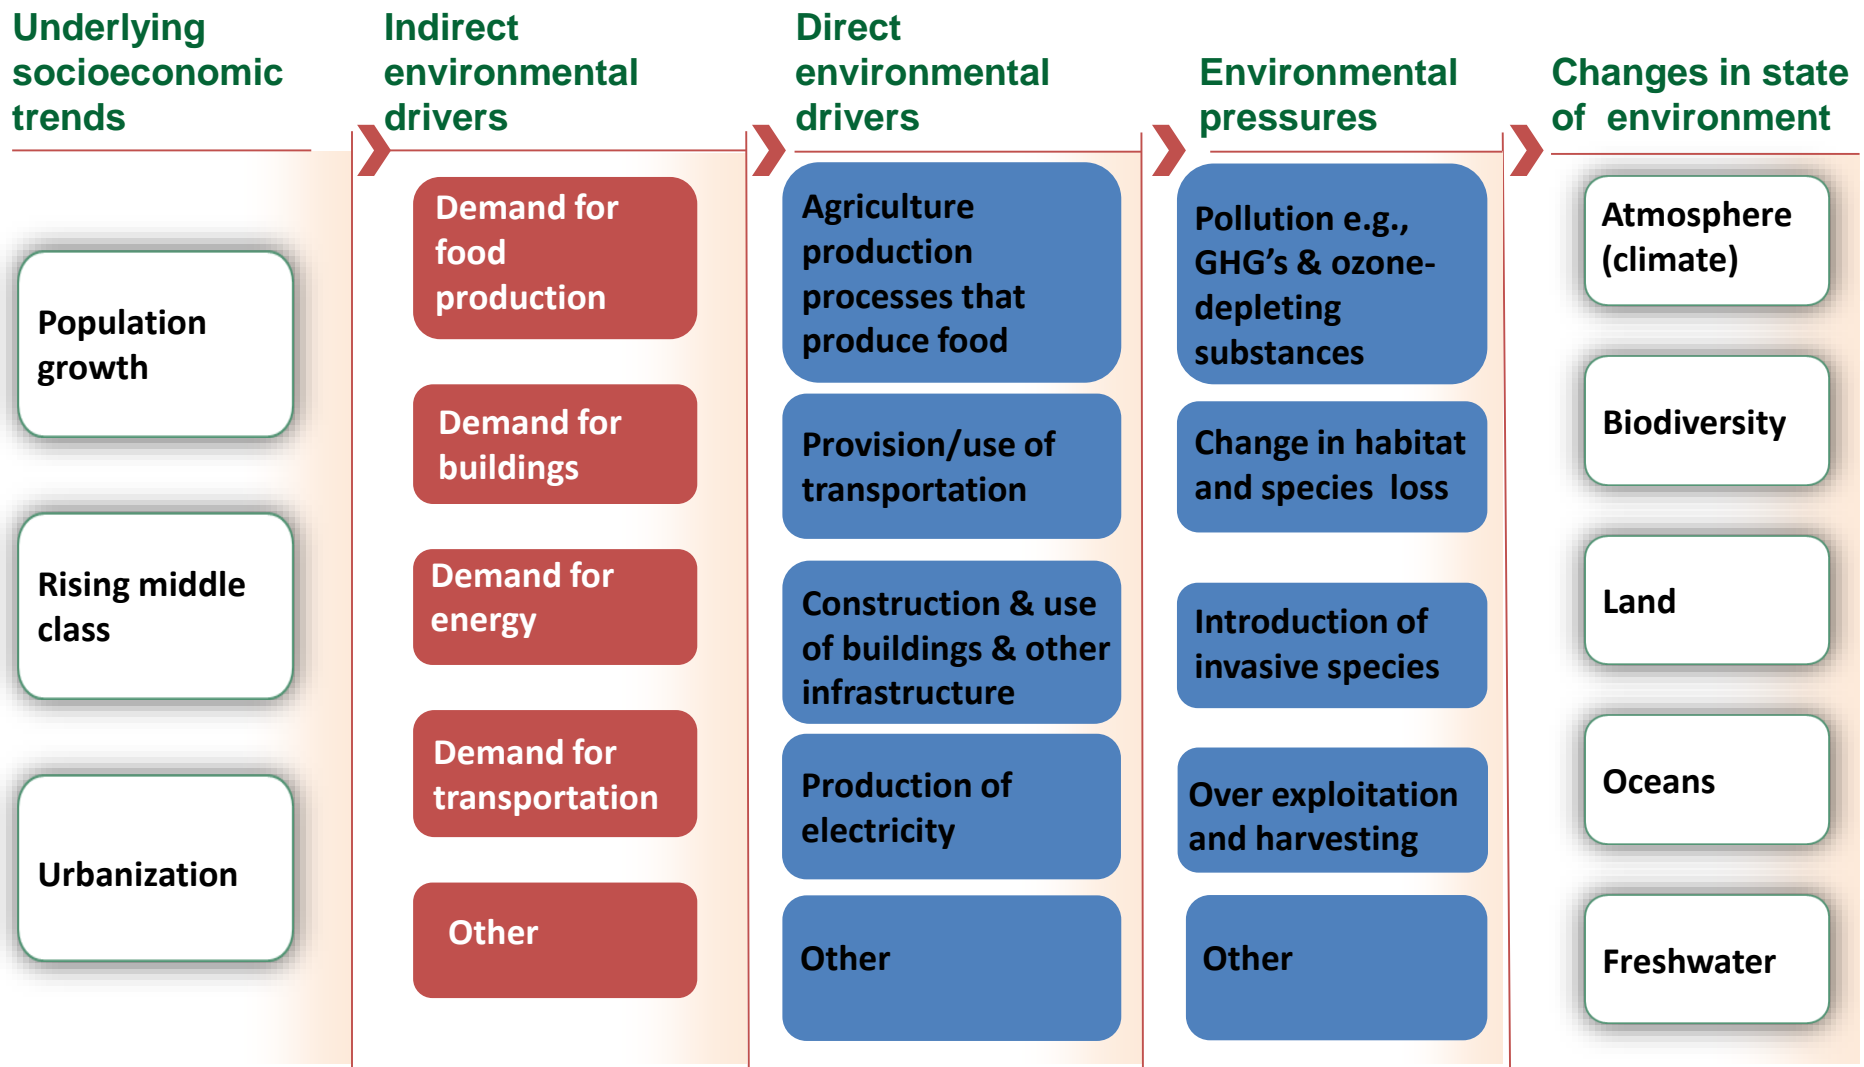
Underlying socioeconomic trends

Population growth

Rising middle class

Urbanization

Indirect environmental drivers

Demand for food production

Demand for buildings

Demand for energy

Demand for transportation

Other

Direct environmental drivers

Agriculture production processes that produce food

Provision/use of transportation

Construction & use of buildings & other infrastructure

Production of electricity

Other

Environmental pressures

Pollution e.g., GHG's & ozone-depleting substances

Change in habitat and species loss

Introduction of invasive species

Over exploitation and harvesting

Other

Changes in state of environment

Atmosphere (climate)

Biodiversity

Land

Oceans

Freshwater